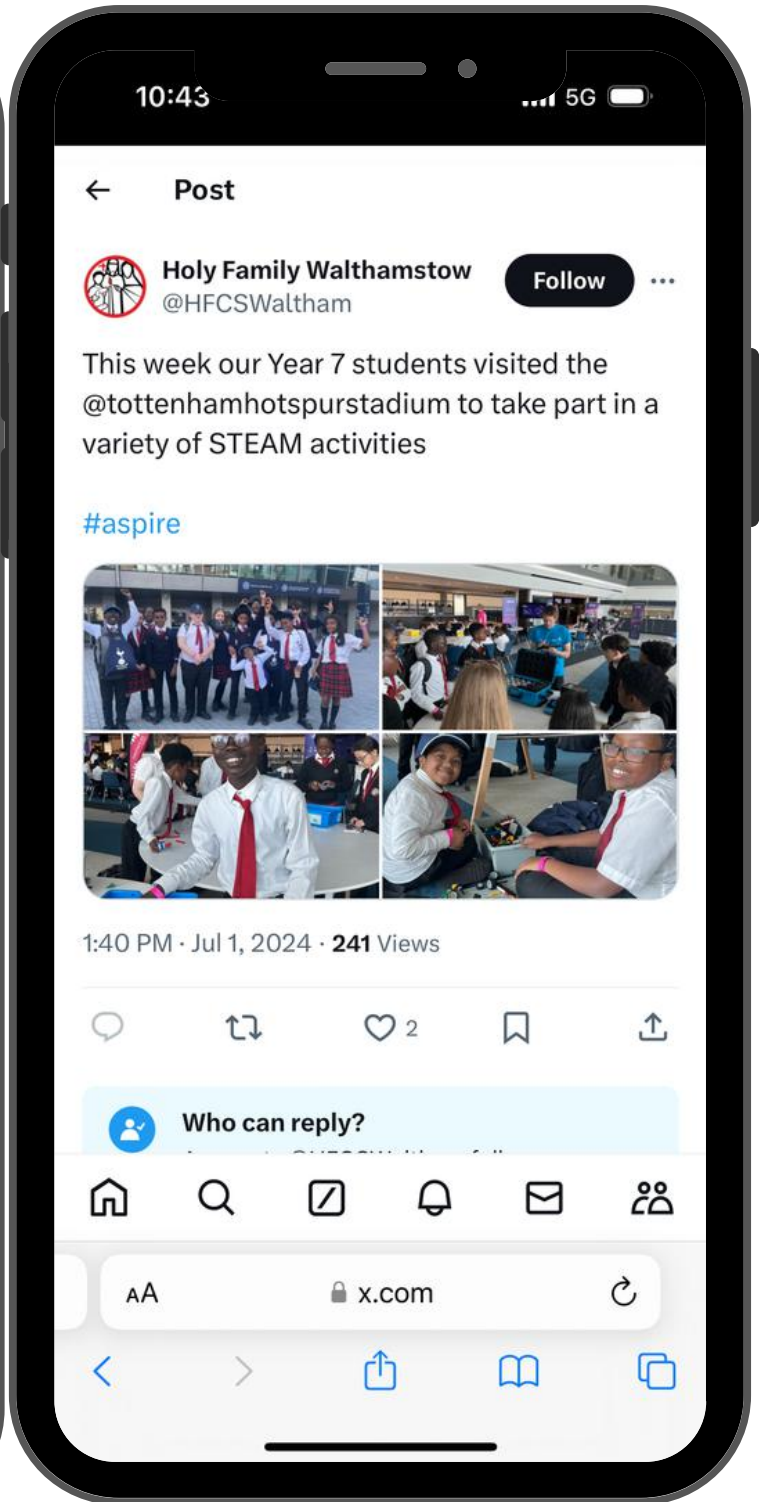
10:43

5G

Post

Holy Family Walthamstow
@HFCSWaltham

Follow

This week our Year 7 students visited the @tottenhamhotspurstadium to take part in a variety of STEAM activities

#aspire

1:40 PM · Jul 1, 2024 · 241 Views

2

Who can reply?
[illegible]

AA x.com